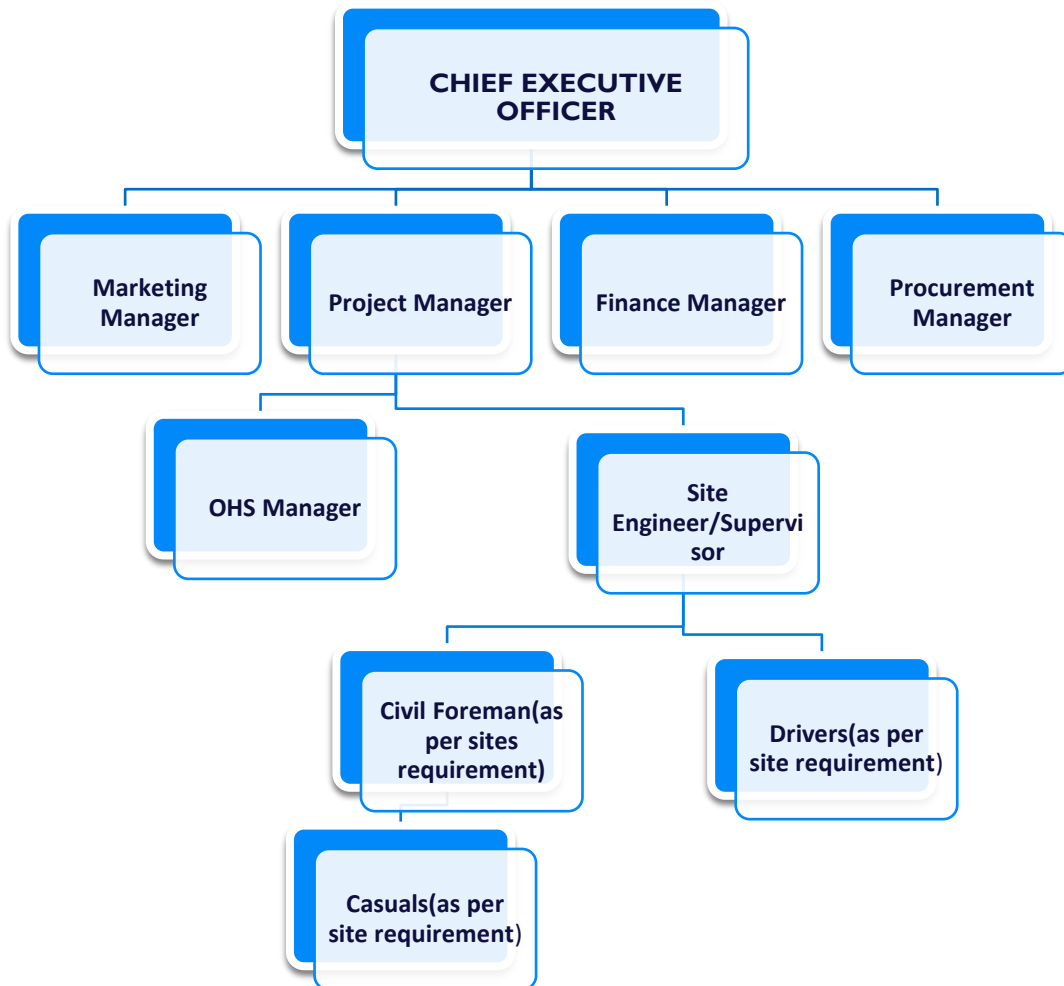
CHIEF EXECUTIVE OFFICER

Marketing Manager

Project Manager

Finance Manager

Procurement Manager

OHS Manager

Site Engineer/Supervisor

Civil Foreman(as per sites requirement)

Drivers(as per site requirement)

Casuals(as per site requirement)